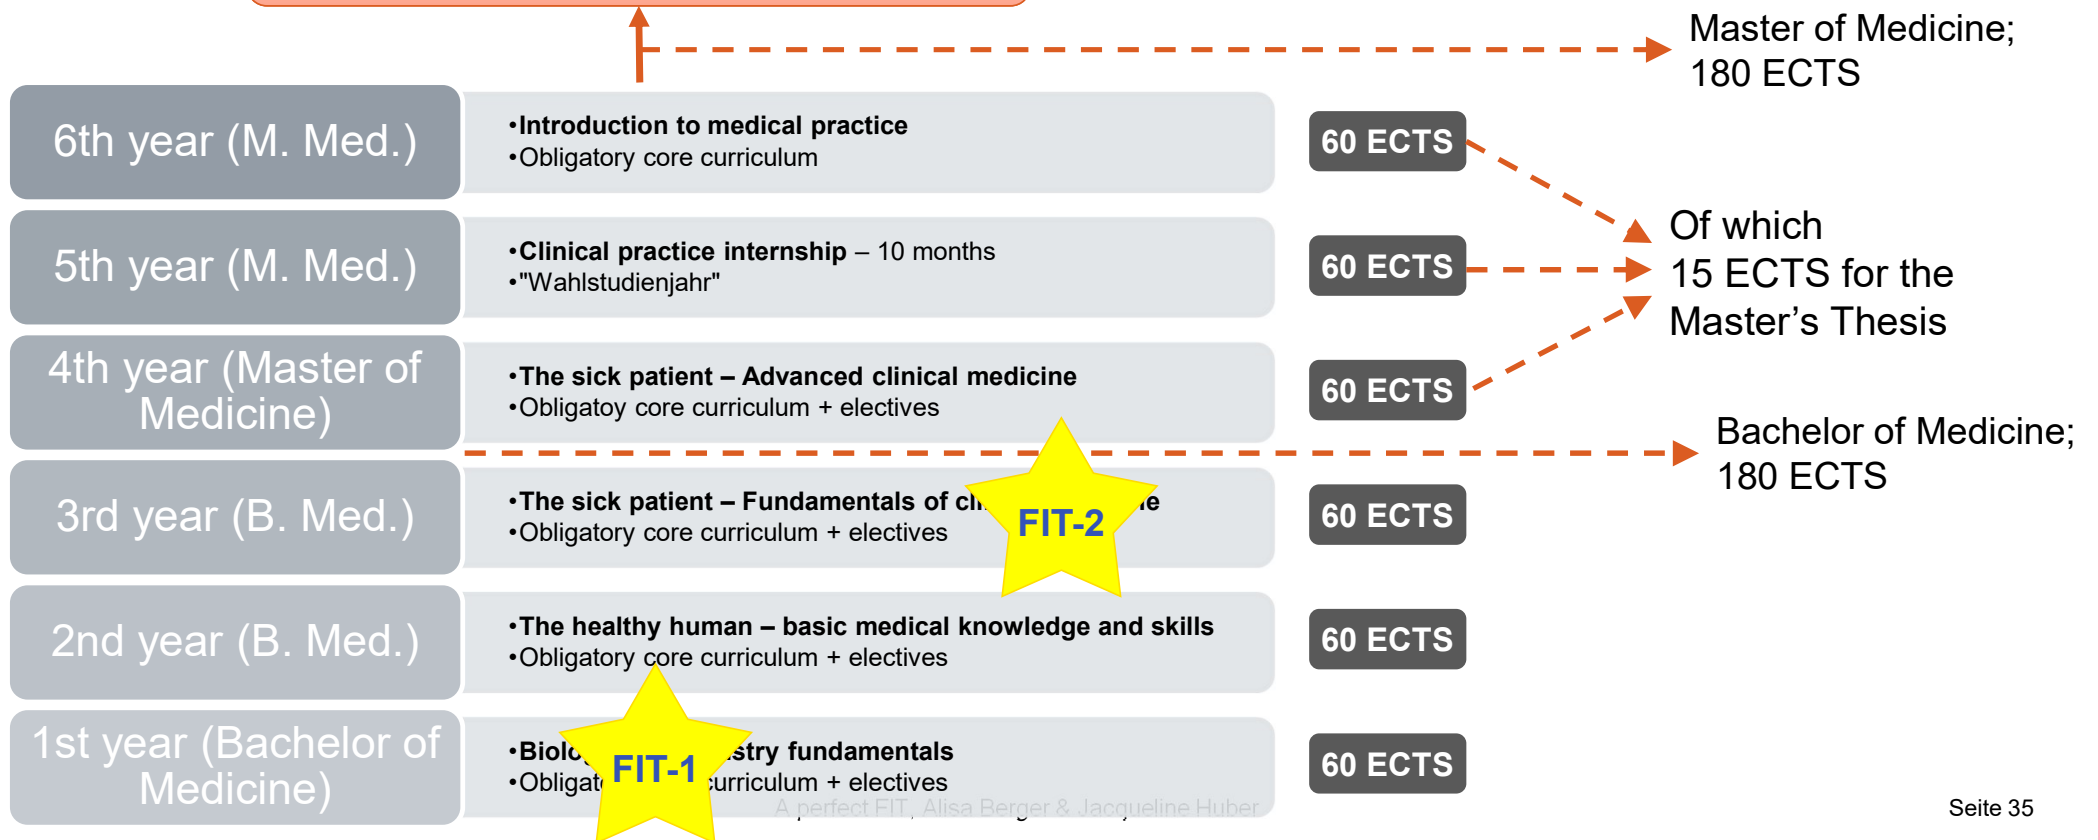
Master of Medicine; 180 ECTS

6th year (M. Med.)

•Introduction to medical practice
•Obligatory core curriculum

60 ECTS

5th year (M. Med.)

•Clinical practice internship – 10 months
•"Wahlstudienjahr"

60 ECTS

Of which 15 ECTS for the Master’s Thesis

4th year (Master of Medicine)

•The sick patient – Advanced clinical medicine
•Obligatoy core curriculum + electives

60 ECTS

Bachelor of Medicine; 180 ECTS

3rd year (B. Med.)

•The sick patient – Fundamentals of cl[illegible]e
•Obligatory core curriculum + electives

FIT-2

60 ECTS

2nd year (B. Med.)

•The healthy human – basic medical knowledge and skills
•Obligatory core curriculum + electives

60 ECTS

1st year (Bachelor of Medicine)

•Biolo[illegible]stry fundamentals
•Obligat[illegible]curriculum + electives

FIT-1

60 ECTS

A perfect FIT, Alisa Berger & Jacqueline Huber

Seite 35